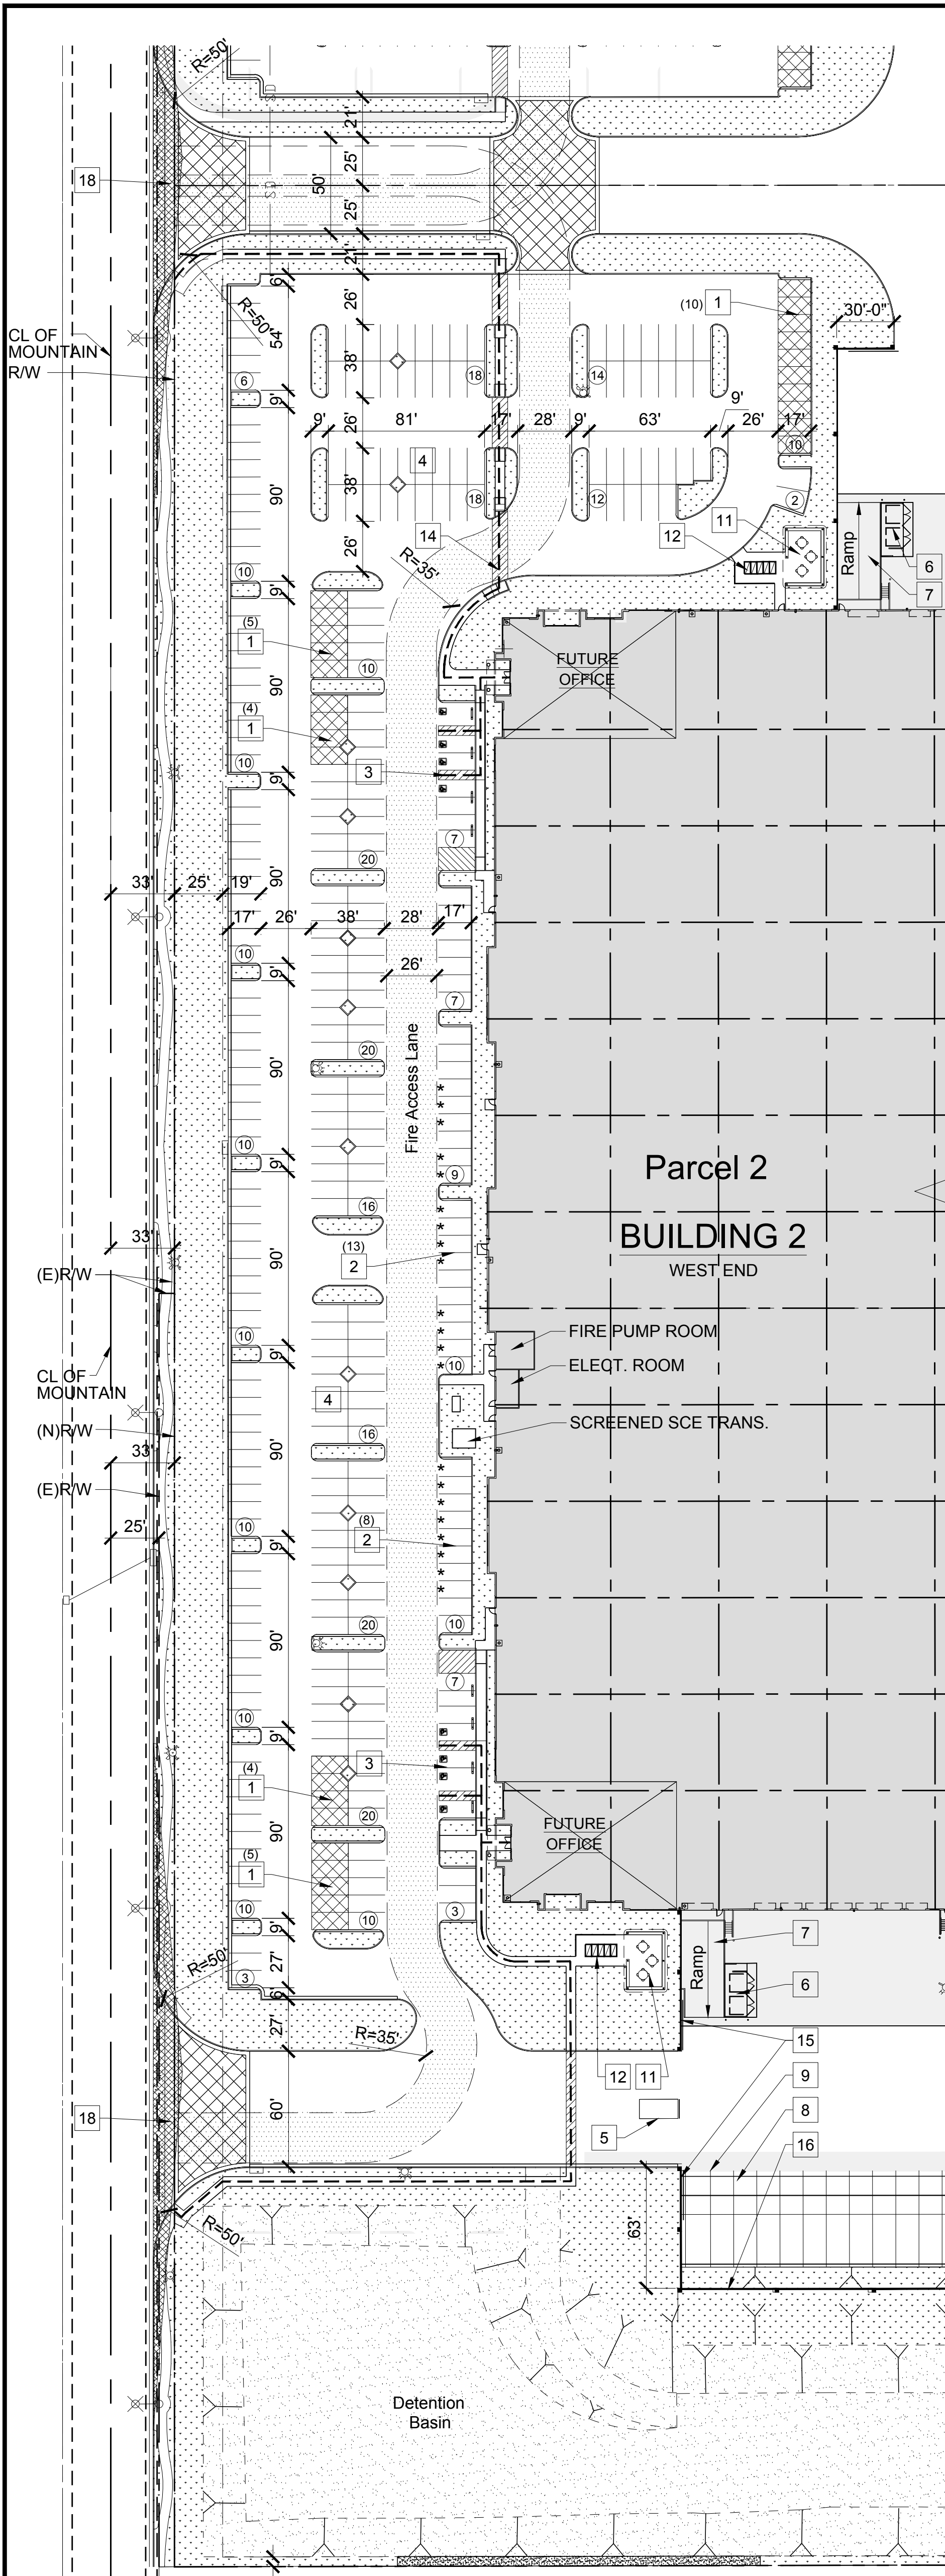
R=50'
21'
25'
50'
25'
21'
18
6'
R=50'
54'
26'
38'
(10) 1
30'-0"
CL OF MOUNTAIN R/W
(6)
9'
(18)
(14)
9'
81'
17'
28'
9'
63'
26'
17'
26'
(10)
4
90'
38'
(18)
(12)
(2)
26'
14
11
R=35'
12
Ramp
6
7
(10)
9'
(5)
1
FUTURE OFFICE
90'
(10)
(4)
1
(10)
9'
3
(7)
(20)
33'
25'
19'
90'
17'
26'
38'
28'
17'
(10)
9'
26'
(7)
(20)
90'
Fire Access Lane
(10)
9'
(9)
Parcel 2
(16)
33'
(13)
2
BUILDING 2
WEST END
(E)R/W
90'
(10)
9'
FIRE PUMP ROOM
(10)
ELECT. ROOM
CL OF MOUNTAIN
4
(N)R/W
SCREENED SCE TRANS.
33'
(16)
90'
(E)R/W
25'
(10)
(8)
2
9'
(20)
(10)
90'
(7)
(10)
9'
3
(4)
1
(20)
90'
(5)
1
FUTURE OFFICE
(10)
(10)
(3)
9'
7
R=50'
(3)
27'
Ramp
6
6'
27'
R=35'
15
12 11
9
18
60'
8
5
16
R=50'
63'
Detention Basin